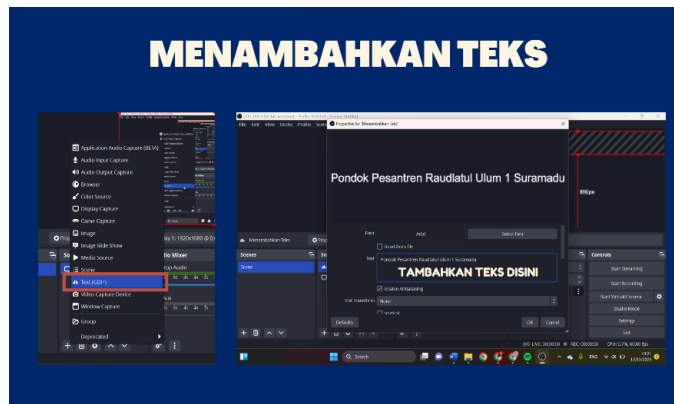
MENAMBAHKAN TEKS

Application Audio Capture (BETA)
Audio Input Capture
Audio Output Capture
Browser
Color Source
Display Capture
Game Capture
Image
Image Slide Show
Media Source
Scene
Text (GDI+)
Video Capture Device
Window Capture
Group
Deprecated

ay 1: 1920x1080 @ 60
Mixer
top Audio

File Edit View Docks Profile Scen
Properties for 'Menambahkan Teks'
Pondok Pesantren Raudlatul Ulum 1 Suramadu
Ellipse
Font
Arial
Select Font
Read from file
Text
Pondok Pesantren Raudlatul Ulum 1 Suramadu
TAMBAHKAN TEKS DISINI
Enable Antialiasing
Text Transform
None
Vertical
Defaults
OK
Cancel
Menambahkan Teks
Scenes
Scene
Controls
Start Streaming
Start Recording
Start Virtual Camera
Studio Mode
Settings
Exit
LIVE: 00:00:00
REC: 00:00:00
CPU: 0.7%, 60.00 fps
Search
ENG